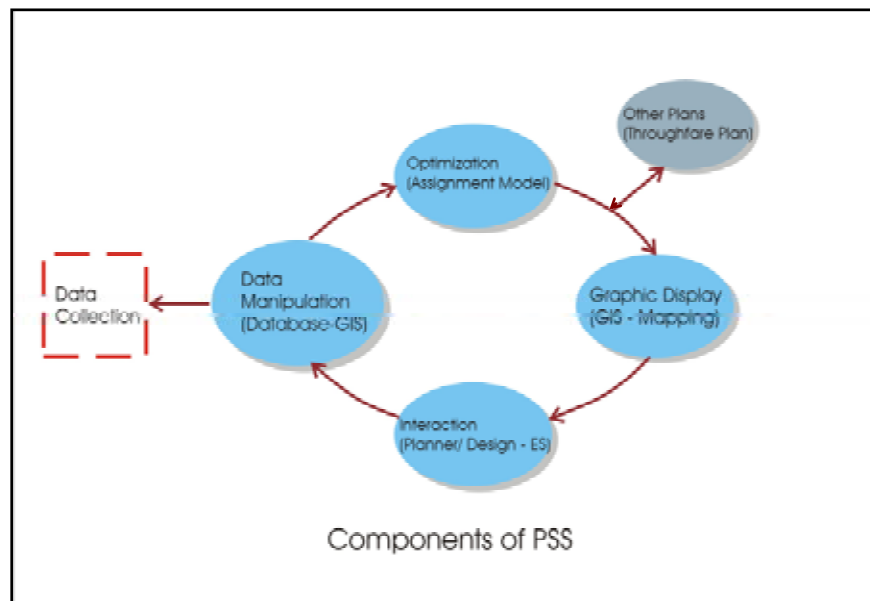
Other Plans
(Throughfare Plan)

Optimization
(Assignment Model)

Data Collection

Data Manipulation
(Database-GIS)

Graphic Display
(GIS - Mapping)

Interaction
(Planner/ Design - ES)

Components of PSS